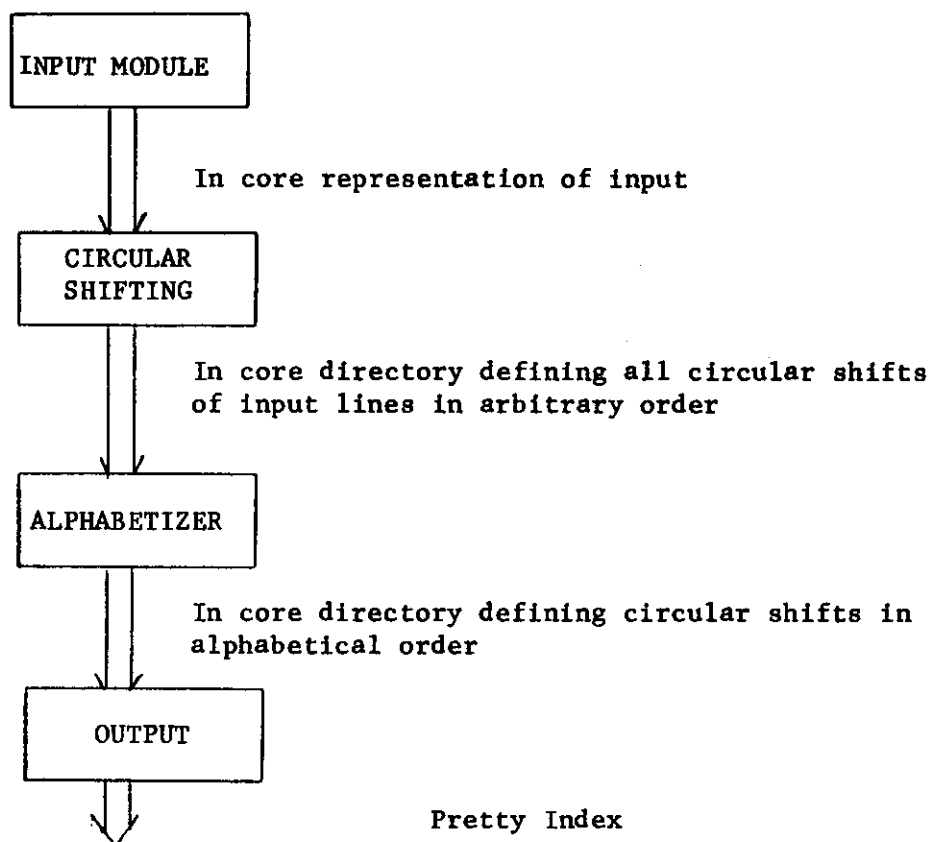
INPUT MODULE

In core representation of input

CIRCULAR SHIFTING

In core directory defining all circular shifts of input lines in arbitrary order

ALPHABETIZER

In core directory defining circular shifts in alphabetical order

OUTPUT

Pretty Index